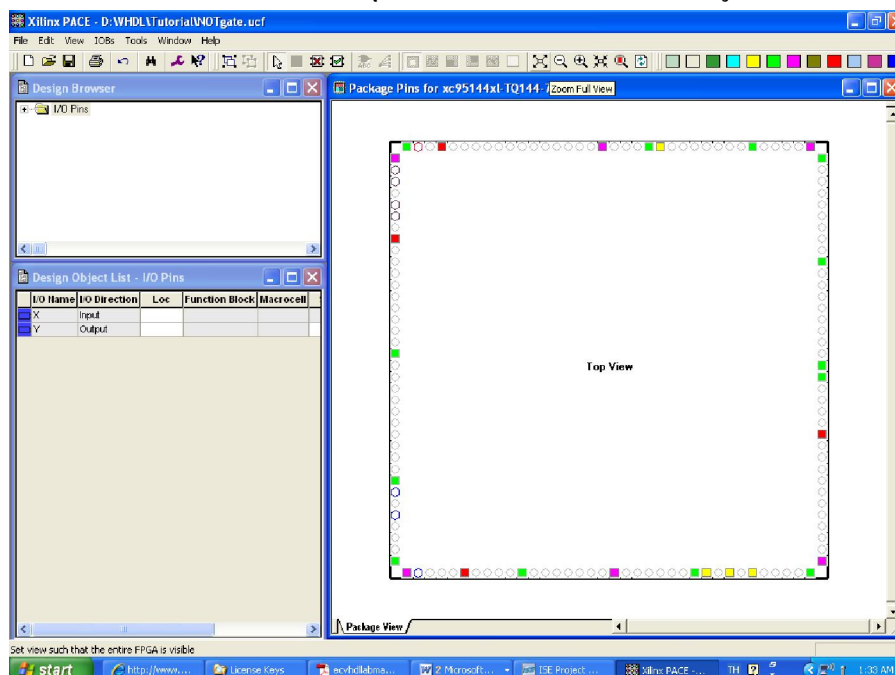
Xilinx PACE - D:\VHDL\Tutorial\NOTgate.ucf

File Edit View IOBs Tools Window Help

Design Browser

I/O Pins

Design Object List - I/O Pins

| I/O Name | I/O Direction | Loc | Function Block | Macrocell |
|---|---|---|---|---|
| X | Input | | | |
| Y | Output | | | |

Package Pins for xc95144xl-TQ144-7 Zoom Full View

Top View

Package View

Set view such that the entire FPGA is visible

start http://www.... License Keys ecvhdlabma... 2 Microsoft... ISE Project ... Xilinx PACE - ... TH 1:33 AM